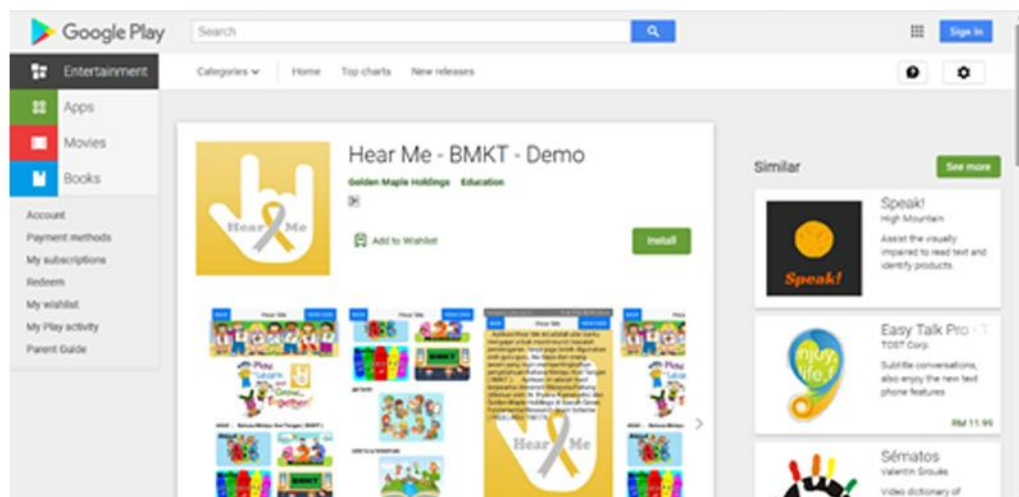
Google Play

Search

Sign in

Entertainment

Apps

Movies

Books

Account

Payment methods

My subscriptions

Redeem

My wishlist

My Play activity

Parent Guide

Categories

Home

Top charts

New releases

Hear Me

Hear Me - BMKT - Demo

Golden Maple Holdings Education

Add to Wishlist

Install

Hear Me

Similar

See more

Speak!

High Mountain

Assist the visually impaired to read text and identify products.

Speak!

Easy Talk Pro - T

TOST Corp.

Subtitle conversations, also enjoy the new text phone features

RM 11.99

Sématos

Valentin Grousé

Video dictionary of